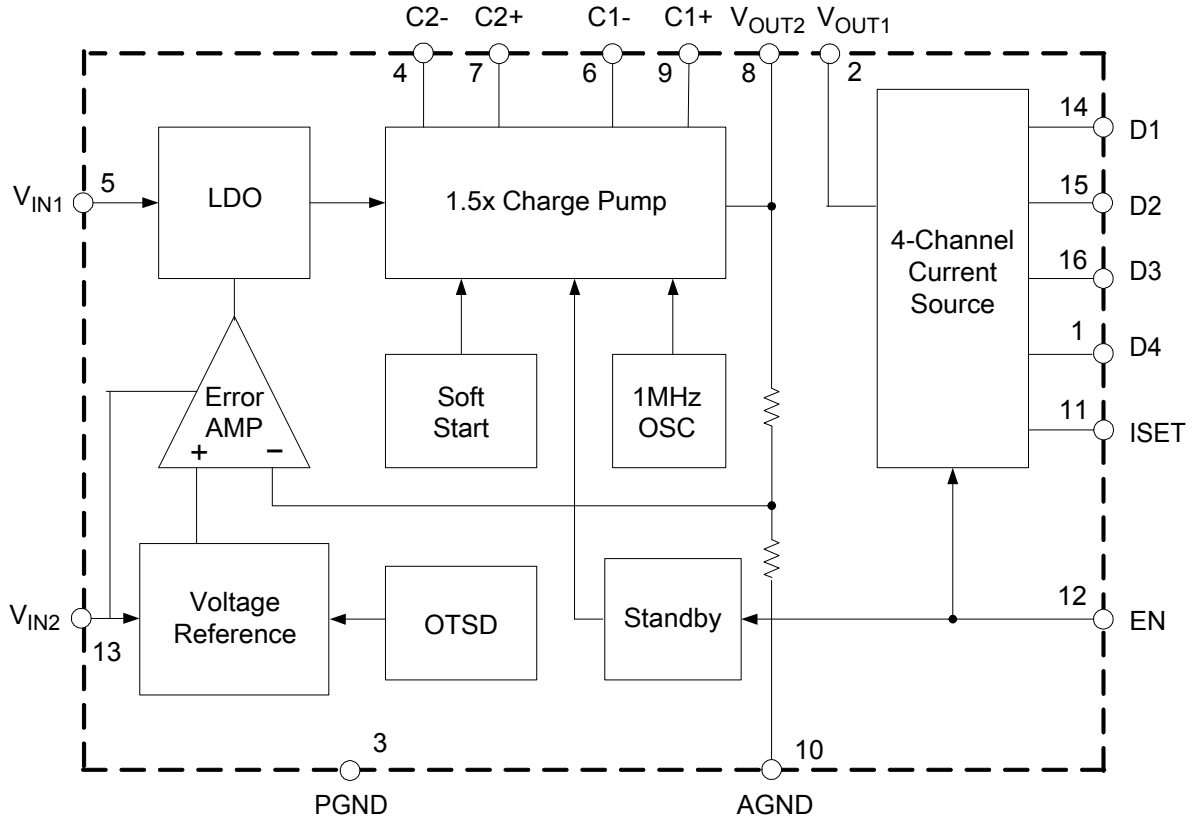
C2- C2+ C1- C1+ $V_{OUT2}$ $V_{OUT1}$

4 7 6 9 8 2

$V_{IN1}$ 5

LDO

1.5x Charge Pump

4-Channel Current Source

14 D1

15 D2

16 D3

1 D4

11 ISET

Error AMP

+ −

Soft Start

1MHz OSC

$V_{IN2}$ 13

Voltage Reference

OTSD

Standby

12 EN

3

PGND

10

AGND